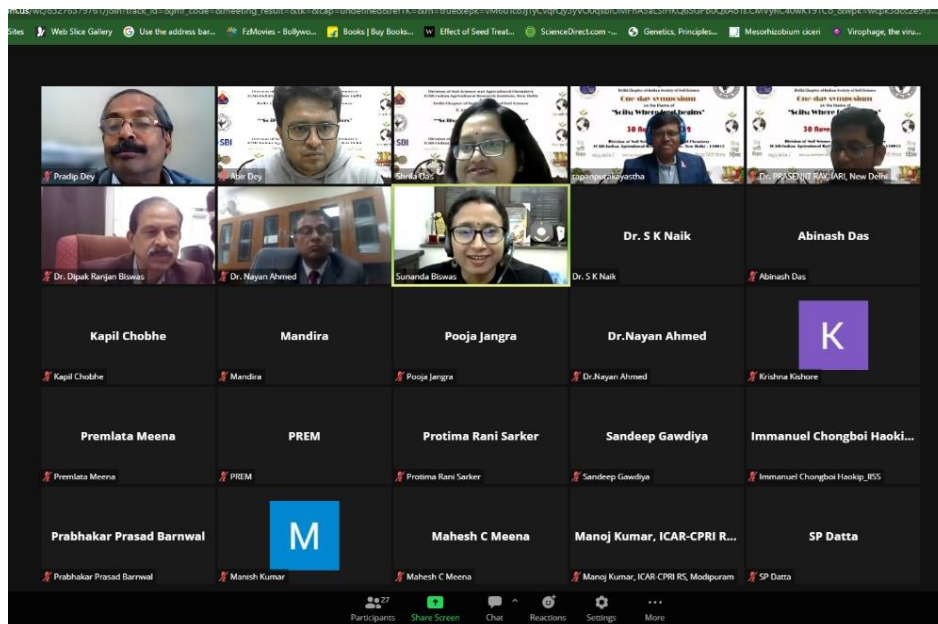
Sites Web Slice Gallery Use the address bar... FzMovies - Bollywo... Books | Buy Books... Effect of Seed Treat... ScienceDirect.com -... Genetics, Principles... Mesorhizobium ciceri Virophage, the viru...

Pradip Dey
Abir Dey
Shrila Das
tapanpurakayastha
Dr. PRASENJIT RAY IARI, New Delhi

Dr. Dipak Ranjan Biswas
Dr. Nayan Ahmed
Sunanda Biswas

Dr. S K Naik
Dr. S K Naik

Abinash Das
Abinash Das

Kapil Chobhe
Kapil Chobhe

Mandira
Mandira

Pooja Jangra
Pooja Jangra

Dr.Nayan Ahmed
Dr.Nayan Ahmed

K
Krishna Kishore

Premlata Meena
Premlata Meena

PREM
PREM

Protima Rani Sarker
Protima Rani Sarker

Sandeep Gawdiya
Sandeep Gawdiya

Immanuel Chongboi Haoki...
Immanuel Chongboi Haokip_IISS

Prabhakar Prasad Barnwal
Prabhakar Prasad Barnwal

M
Manish Kumar

Mahesh C Meena
Mahesh C Meena

Manoj Kumar, ICAR-CPRI R...
Manoj Kumar, ICAR-CPRI RS, Modipuram

SP Datta
SP Datta

27 Participants
Share Screen
Chat
Reactions
Settings
More